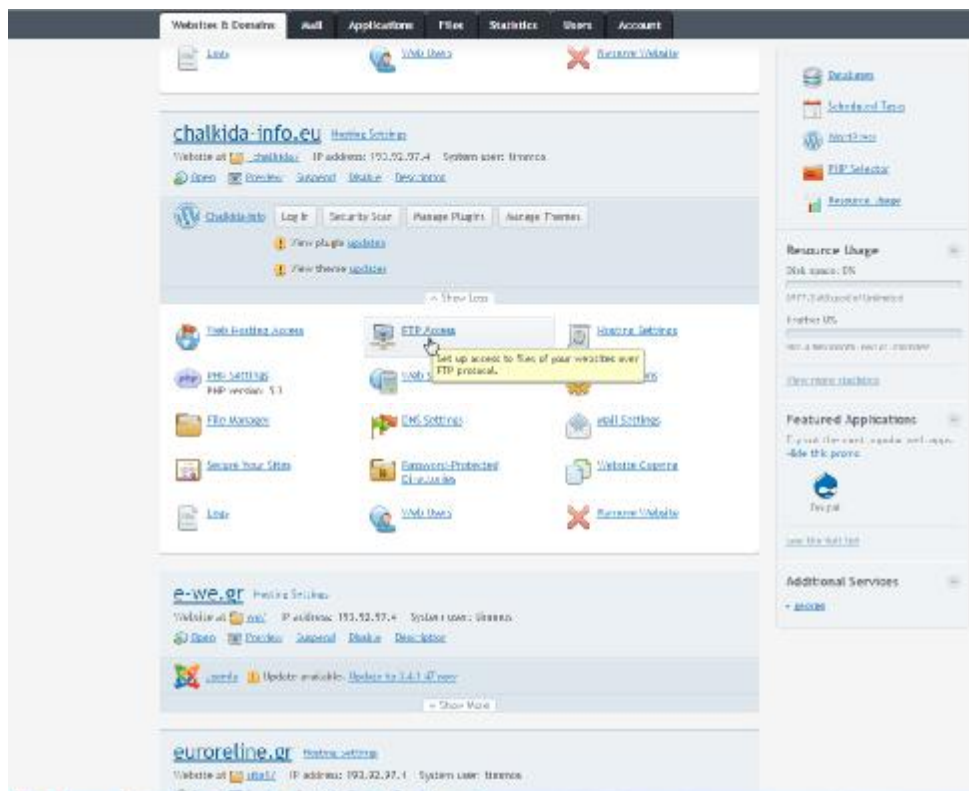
Websites & Domains | Mail | Applications | Files | Statistics | Users | Account

Logs
Web Users
Remove Website

chalkida-info.eu Hosting Settings
Website at chalkida/ IP address: 193.92.97.4 System user: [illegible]
Open Preview Suspend Disable Description

Chalkida-info Log In Security Scan Manage Plugins Manage Themes
View plugin updates
View theme updates

^ Show Less

Web Hosting Access
FTP Access
Hosting Settings
PHP Settings
PHP version: 5.3
Web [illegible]
Set up access to files of your websites over FTP protocol.
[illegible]
File Manager
CMS Settings
Mail Settings
Secure Your Sites
Password-Protected Directories
Website Copying
Logs
Web Users
Remove Website

e-we.gr Hosting Settings
Website at ewe/ IP address: 193.92.97.4 System user: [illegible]
Open Preview Suspend Disable Description

Joomla Update available. Update to 3.4.1 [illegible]

v Show More

euroreline.gr Hosting Settings
Website at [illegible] IP address: 193.92.97.1 System user: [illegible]

Databases
Scheduled Tasks
WordPress
PHP Selector
Resource Usage

Resource Usage
Disk space: 0%
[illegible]
Traffic: 0%
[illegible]
View more statistics

Featured Applications
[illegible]
Hide this promo
Drupal
See the full list

Additional Services
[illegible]